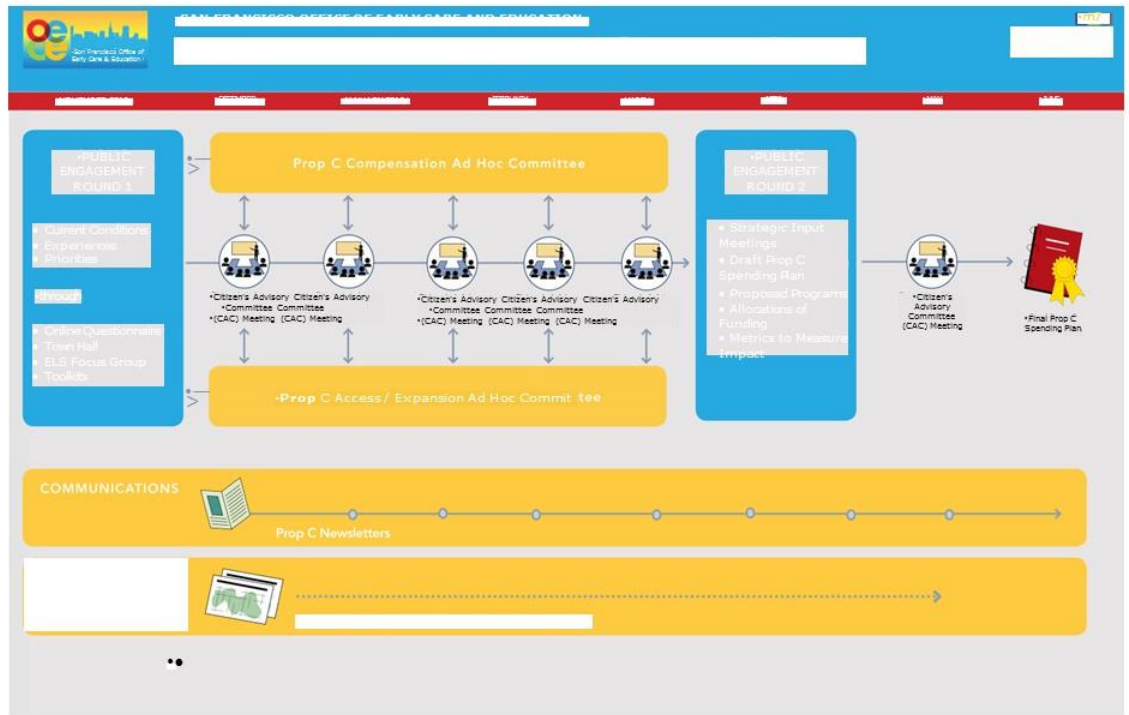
oece San Francisco Office of Early Care & Education

SAN FRANCISCO OFFICE OF EARLY CARE AND EDUCATION

•PUBLIC ENGAGEMENT ROUND 1

• Current Conditions
• Experiences
• Priorities

through

• Online Questionnaire
• Town Hall
• ELS Focus Group
• Toolkits

Prop C Compensation Ad Hoc Committee

•Citizen's Advisory Citizen's Advisory •Committee Committee •(CAC) Meeting (CAC) Meeting

•Citizen's Advisory Citizen's Advisory Citizen's Advisory •Committee Committee Committee •(CAC) Meeting (CAC) Meeting (CAC) Meeting

•Prop C Access / Expansion Ad Hoc Committee

•PUBLIC ENGAGEMENT ROUND 2

• Strategic Input Meetings
• Draft Prop C Spending Plan
• Proposed Programs
• Allocations of Funding
• Metrics to Measure Impact

•Citizen's Advisory Committee (CAC) Meeting

•Final Prop C Spending Plan

COMMUNICATIONS

Prop C Newsletters

••